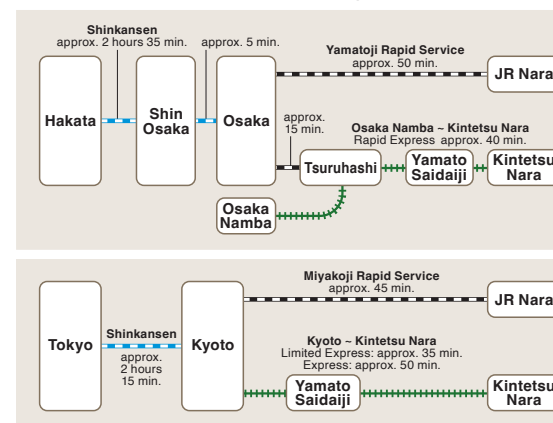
Shinkansen
approx. 2 hours 35 min.

approx. 5 min.

Yamatoji Rapid Service
approx. 50 min.

JR Nara

Hakata

Shin Osaka

Osaka

approx. 15 min.

Osaka Namba ~ Kintetsu Nara
Rapid Express approx. 40 min.

Tsuruhashi

Yamato Saidaiji

Kintetsu Nara

Osaka Namba

Miyakoji Rapid Service
approx. 45 min.

JR Nara

Tokyo

Shinkansen
approx. 2 hours 15 min.

Kyoto

Kyoto ~ Kintetsu Nara
Limited Express: approx. 35 min.
Express: approx. 50 min.

Yamato Saidaiji

Kintetsu Nara